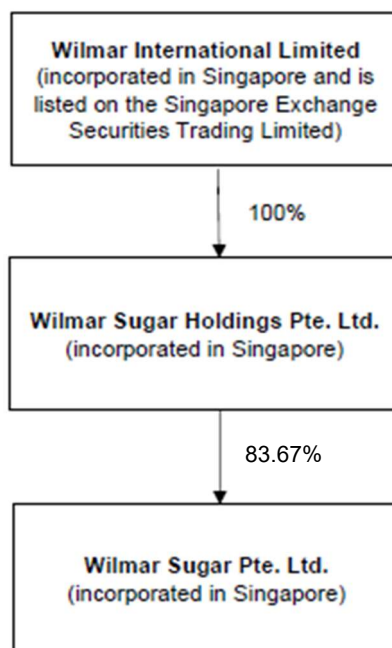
Wilmar International Limited
(incorporated in Singapore and is listed on the Singapore Exchange Securities Trading Limited)

100%

Wilmar Sugar Holdings Pte. Ltd.
(incorporated in Singapore)

83.67%

Wilmar Sugar Pte. Ltd.
(incorporated in Singapore)